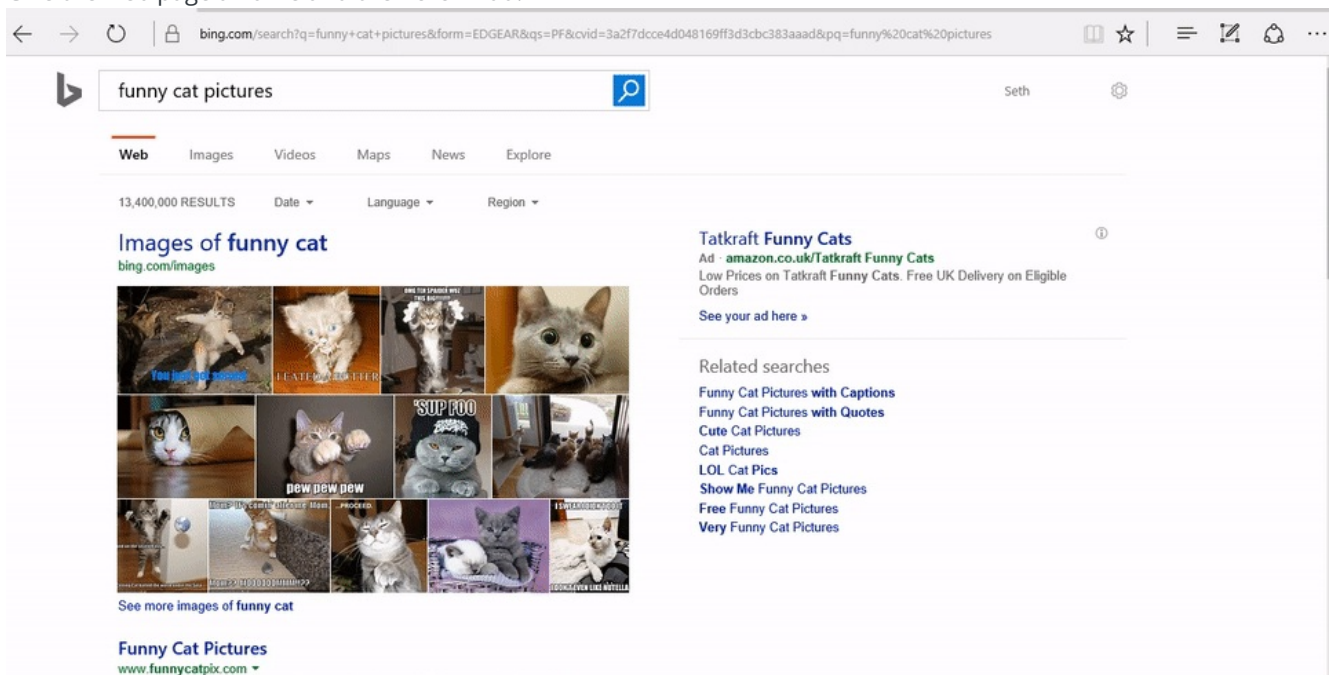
bing.com/search?q=funny+cat+pictures&form=EDGEAR&qs=PF&cvid=3a2f7dcce4d048169ff3d3cbc383aaad&pq=funny%20cat%20pictures

funny cat pictures

Seth

Web Images Videos Maps News Explore

13,400,000 RESULTS Date ▾ Language ▾ Region ▾

Images of funny cat
bing.com/images

You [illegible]
I EATED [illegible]TTER
pew pew pew
'SUP FOO
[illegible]
...PROCEED.
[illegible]

See more images of funny cat

Funny Cat Pictures
www.funnycatpix.com ▾

Tatkraft Funny Cats
Ad · amazon.co.uk/Tatkraft Funny Cats
Low Prices on Tatkraft Funny Cats. Free UK Delivery on Eligible Orders

See your ad here »

Related searches
Funny Cat Pictures with Captions
Funny Cat Pictures with Quotes
Cute Cat Pictures
Cat Pictures
LOL Cat Pics
Show Me Funny Cat Pictures
Free Funny Cat Pictures
Very Funny Cat Pictures